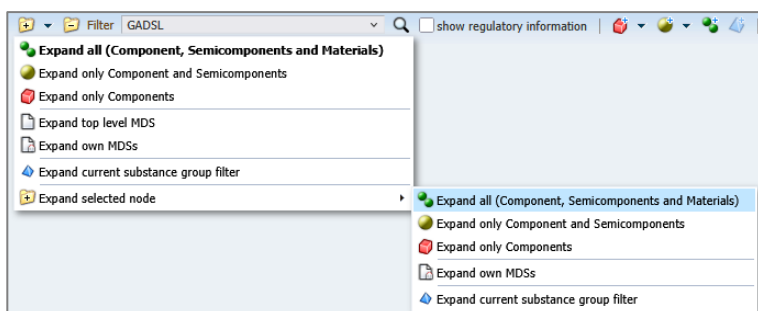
Filter GADSL
show regulatory information

Expand all (Component, Semicomponents and Materials)
Expand only Component and Semicomponents
Expand only Components
Expand top level MDS
Expand own MDSs
Expand current substance group filter
Expand selected node

Expand all (Component, Semicomponents and Materials)
Expand only Component and Semicomponents
Expand only Components
Expand own MDSs
Expand current substance group filter